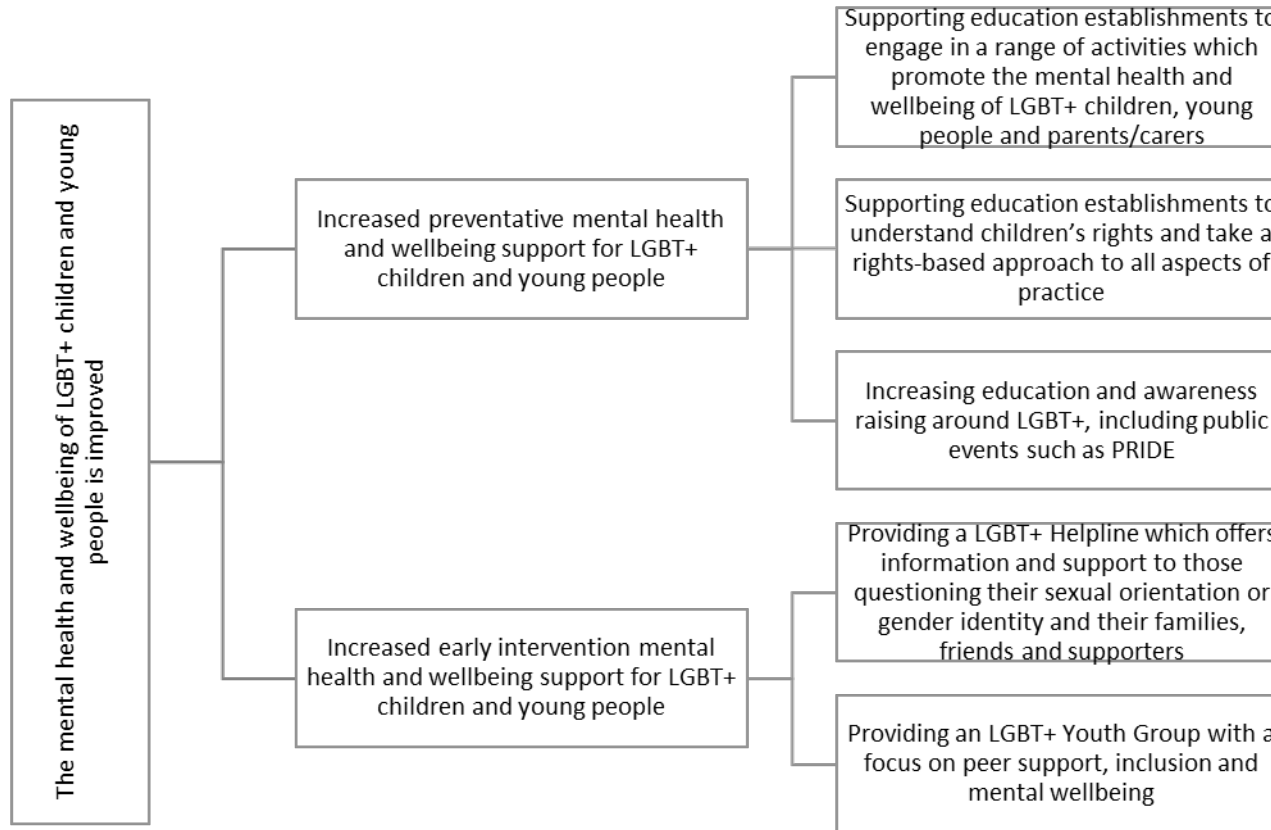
The mental health and wellbeing of LGBT+ children and young people is improved

Increased preventative mental health and wellbeing support for LGBT+ children and young people

Supporting education establishments to engage in a range of activities which promote the mental health and wellbeing of LGBT+ children, young people and parents/carers

Supporting education establishments to understand children's rights and take a rights-based approach to all aspects of practice

Increasing education and awareness raising around LGBT+, including public events such as PRIDE

Increased early intervention mental health and wellbeing support for LGBT+ children and young people

Providing a LGBT+ Helpline which offers information and support to those questioning their sexual orientation or gender identity and their families, friends and supporters

Providing an LGBT+ Youth Group with a focus on peer support, inclusion and mental wellbeing